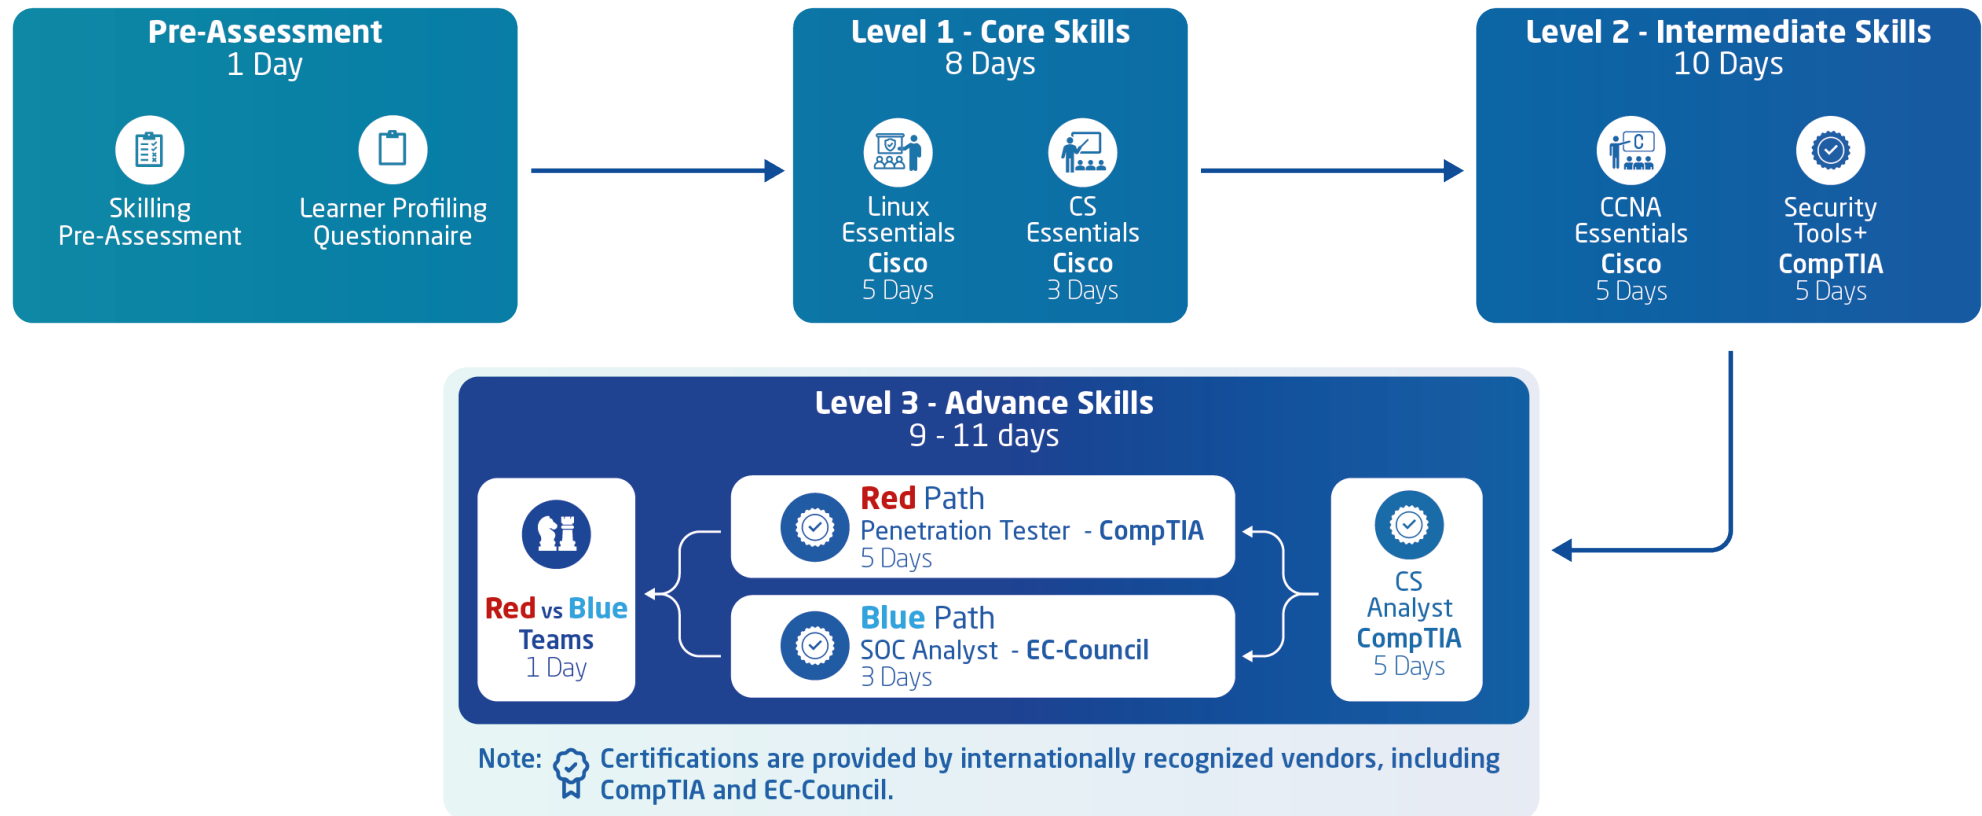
Pre-Assessment
1 Day

Skilling Pre-Assessment

Learner Profiling Questionnaire

Level 1 - Core Skills
8 Days

Linux Essentials
Cisco
5 Days

CS Essentials
Cisco
3 Days

Level 2 - Intermediate Skills
10 Days

CCNA Essentials
Cisco
5 Days

Security Tools+
CompTIA
5 Days

Level 3 - Advance Skills
9 - 11 days

Red vs Blue Teams
1 Day

Red Path
Penetration Tester - CompTIA
5 Days

Blue Path
SOC Analyst - EC-Council
3 Days

CS Analyst
CompTIA
5 Days

Note: Certifications are provided by internationally recognized vendors, including CompTIA and EC-Council.